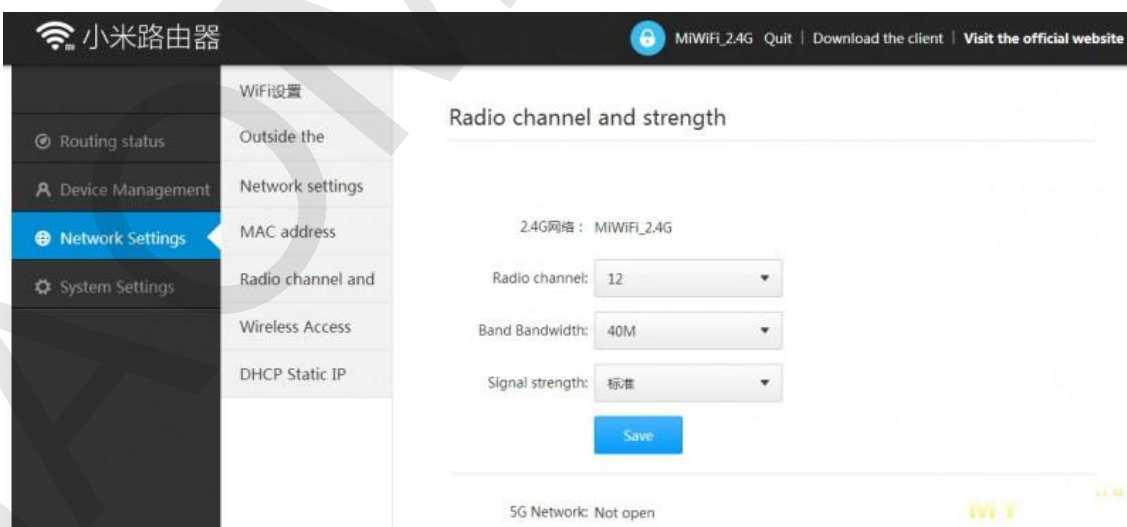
小米路由器

MiWiFi_2.4G Quit | Download the client | Visit the official website

Routing status
Device Management
Network Settings
System Settings

WiFi设置
Outside the
Network settings
MAC address
Radio channel and
Wireless Access
DHCP Static IP

Radio channel and strength

2.4G网络： MIWiFi_2.4G

Radio channel: 12

Band Bandwidth: 40M

Signal strength: 标准

Save

5G Network: Not open